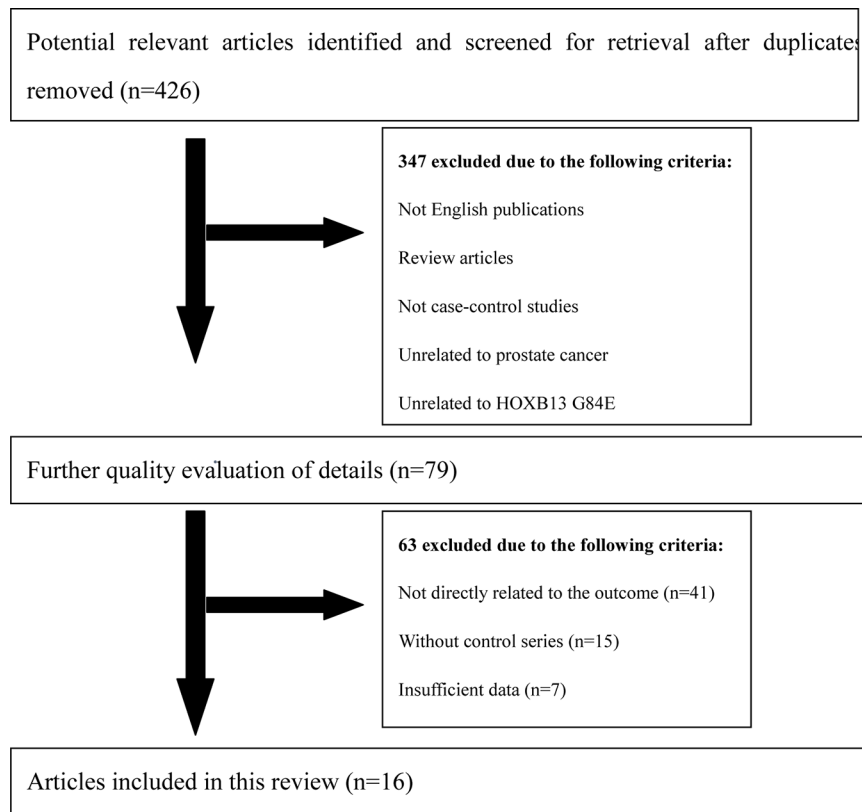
Potential relevant articles identified and screened for retrieval after duplicates removed (n=426)

347 excluded due to the following criteria:

Not English publications

Review articles

Not case-control studies

Unrelated to prostate cancer

Unrelated to HOXB13 G84E

Further quality evaluation of details (n=79)

63 excluded due to the following criteria:

Not directly related to the outcome (n=41)

Without control series (n=15)

Insufficient data (n=7)

Articles included in this review (n=16)